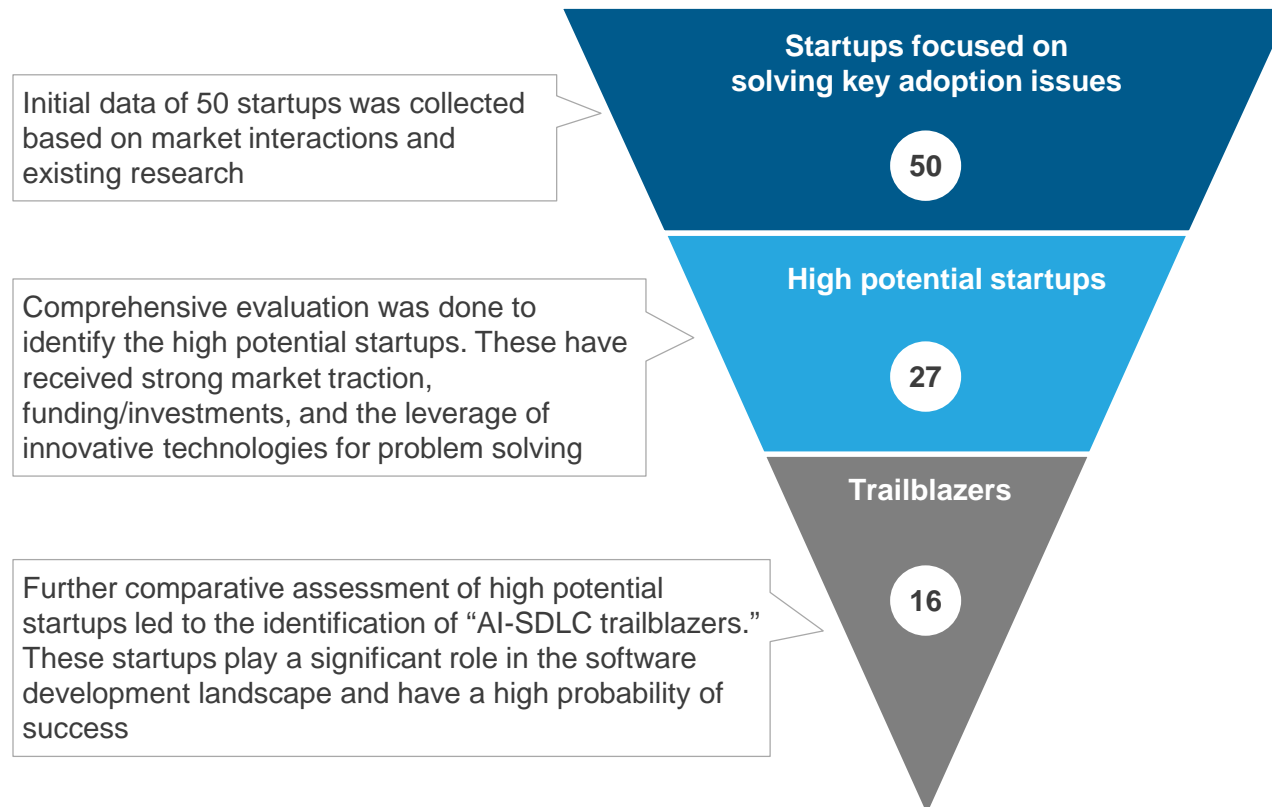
Initial data of 50 startups was collected based on market interactions and existing research

Startups focused on solving key adoption issues

50

Comprehensive evaluation was done to identify the high potential startups. These have received strong market traction, funding/investments, and the leverage of innovative technologies for problem solving

High potential startups

27

Further comparative assessment of high potential startups led to the identification of "AI-SDLC trailblazers." These startups play a significant role in the software development landscape and have a high probability of success

Trailblazers

16